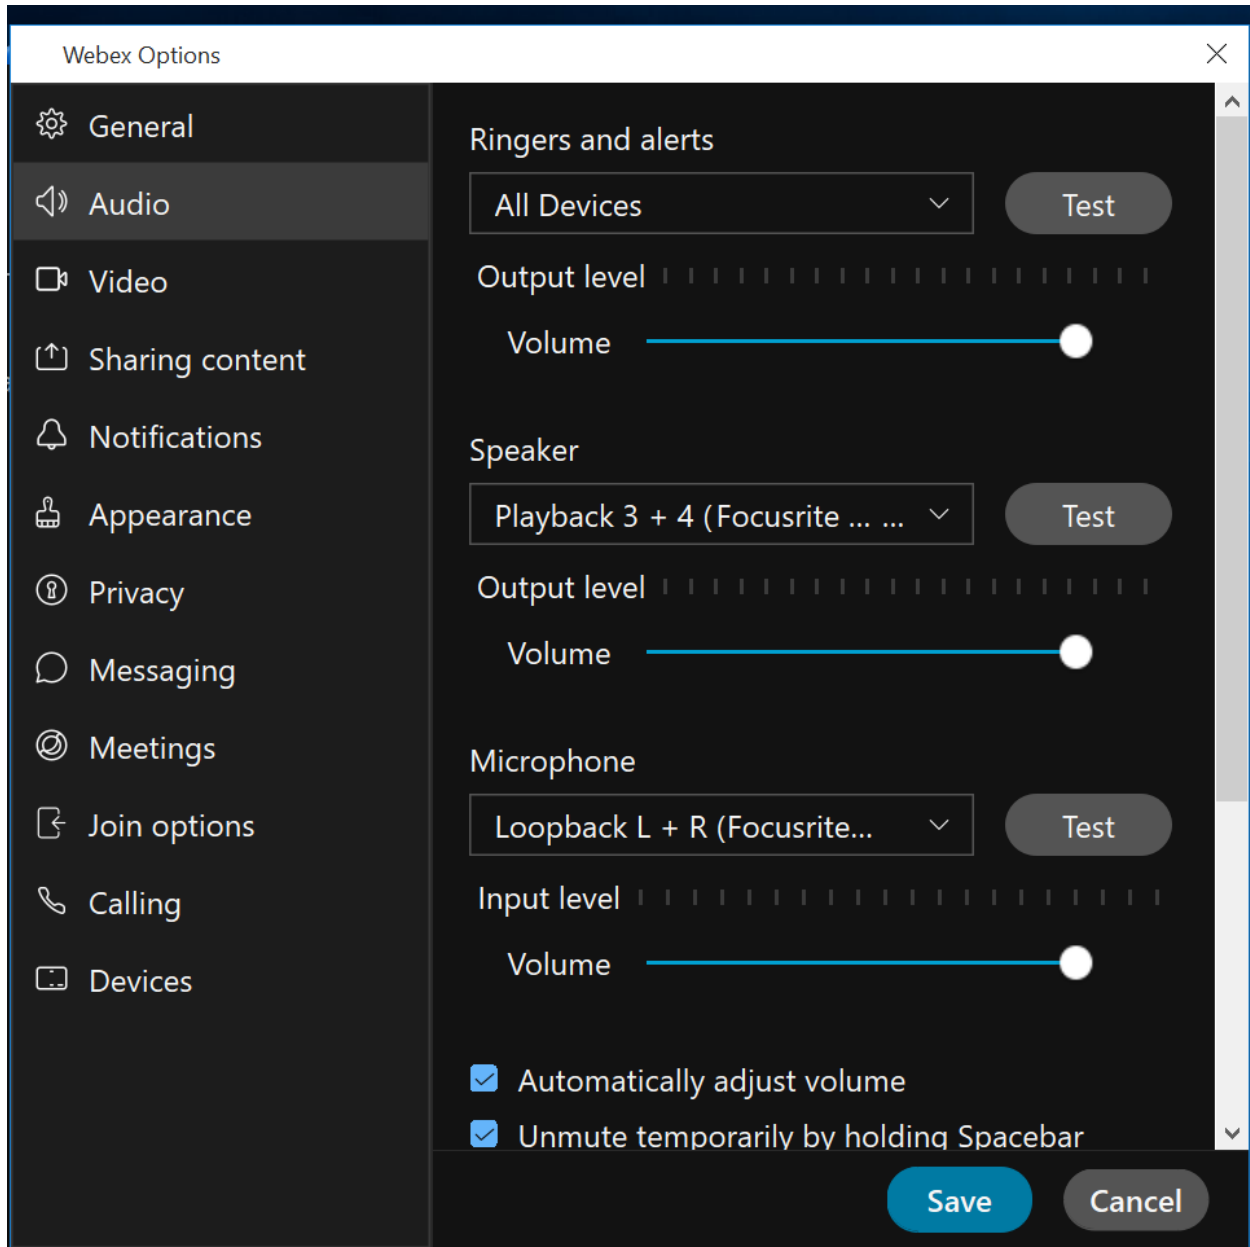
Webex Options

General
Audio
Video
Sharing content
Notifications
Appearance
Privacy
Messaging
Meetings
Join options
Calling
Devices

Ringers and alerts
All Devices
Test
Output level
Volume

Speaker
Playback 3 + 4 (Focusrite ... ...
Test
Output level
Volume

Microphone
Loopback L + R (Focusrite...
Test
Input level
Volume

Automatically adjust volume
Unmute temporarily by holding Spacebar

Save
Cancel